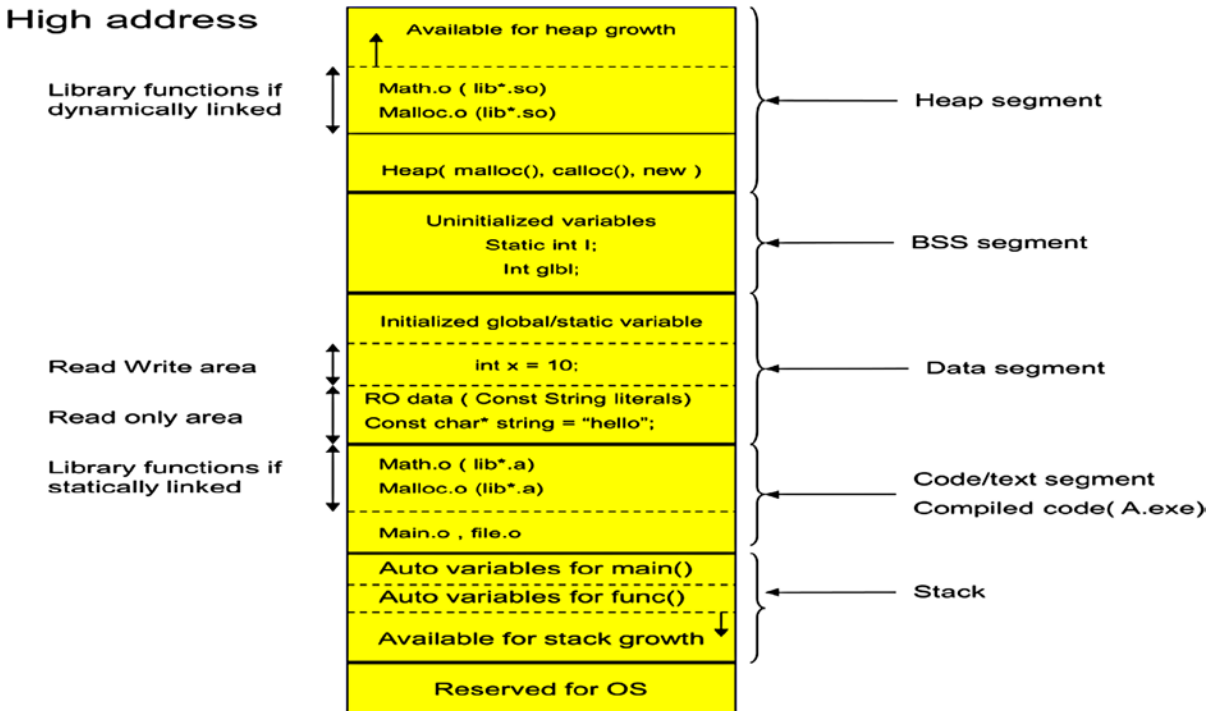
High address

Library functions if dynamically linked

Read Write area

Read only area

Library functions if statically linked

Available for heap growth

Math.o ( lib*.so)

Malloc.o (lib*.so)

Heap( malloc(), calloc(), new )

Uninitialized variables

Static int I;

Int glbl;

Initialized global/static variable

int x = 10;

RO data ( Const String literals)

Const char* string = "hello";

Math.o ( lib*.a)

Malloc.o (lib*.a)

Main.o , file.o

Auto variables for main()

Auto variables for func()

Available for stack growth

Reserved for OS

Heap segment

BSS segment

Data segment

Code/text segment

Compiled code( A.exe)

Stack